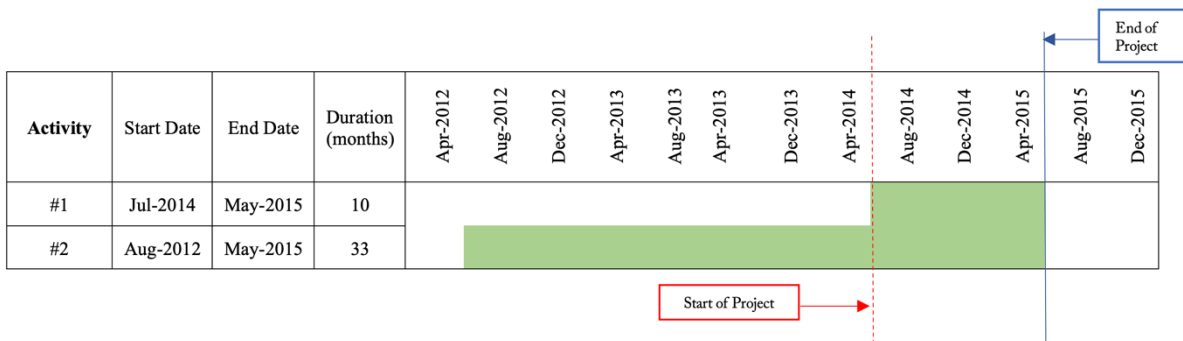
End of Project

| Activity | Start Date | End Date | Duration (months) | Apr-2012 | Aug-2012 | Dec-2012 | Apr-2013 | Aug-2013 | Apr-2013 | Dec-2013 | Apr-2014 | Aug-2014 | Dec-2014 | Apr-2015 | Aug-2015 | Dec-2015 |
|---|---|---|---|---|---|---|---|---|---|---|---|---|---|---|---|---|
| #1 | Jul-2014 | May-2015 | 10 | | | | | | | | | | | | | |
| #2 | Aug-2012 | May-2015 | 33 | | | | | | | | | | | | | |

Start of Project